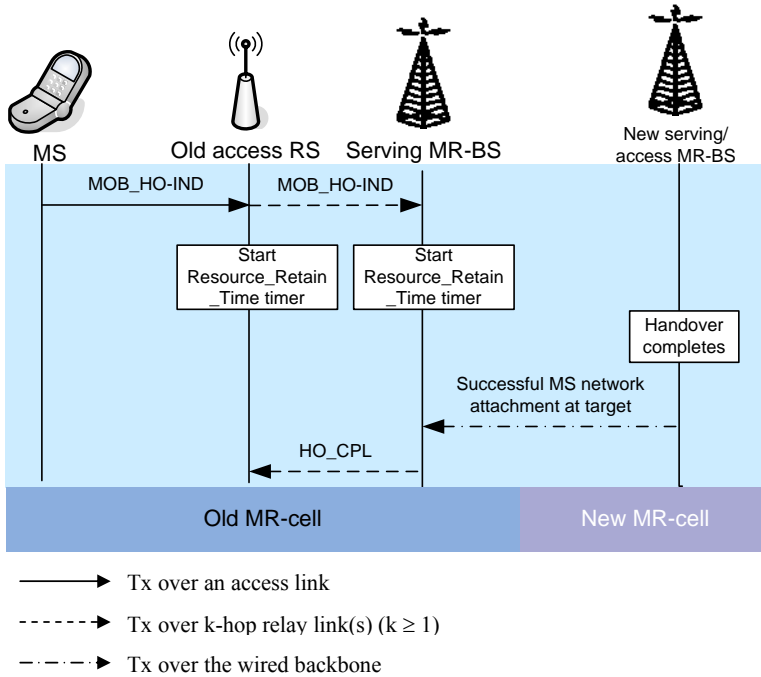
MS

Old access RS

Serving MR-BS

New serving/ access MR-BS

MOB_HO-IND

MOB_HO-IND

Start Resource_Retain _Time timer

Start Resource_Retain _Time timer

Handover completes

Successful MS network attachment at target

HO_CPL

Old MR-cell

New MR-cell

Tx over an access link

Tx over k-hop relay link(s) ($k \geq 1$)

Tx over the wired backbone